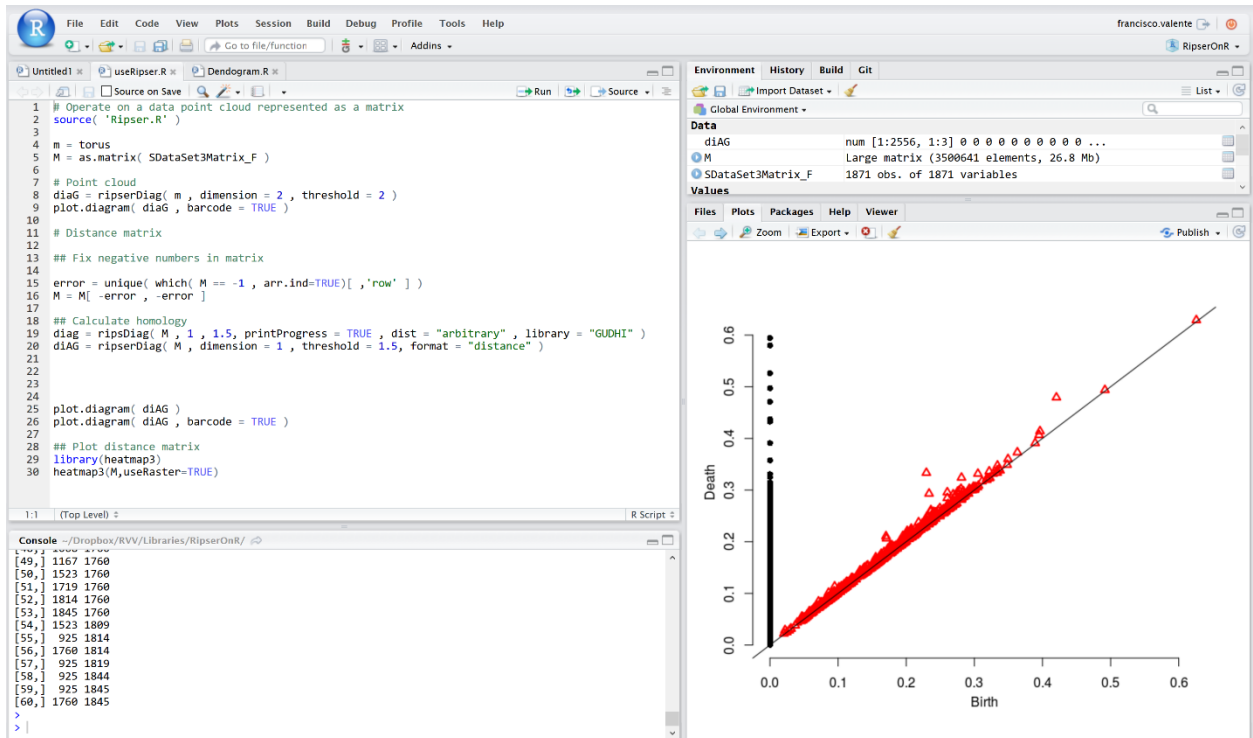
File Edit Code View Plots Session Build Debug Profile Tools Help
francisco.valente
Go to file/function
Addins
RipserOnR

Untitled1 × useRipser.R × Dendogram.R ×
Source on Save
Run
Source

1 # Operate on a data point cloud represented as a matrix
2 source( 'Ripser.R' )
3
4 m = torus
5 M = as.matrix( SDataSet3Matrix_F )
6
7 # Point cloud
8 diaG = ripserDiag( m , dimension = 2 , threshold = 2 )
9 plot.diagram( diaG , barcode = TRUE )
10
11 # Distance matrix
12
13 ## Fix negative numbers in matrix
14
15 error = unique( which( M == -1 , arr.ind=TRUE)[ ,'row' ] )
16 M = M[ -error , -error ]
17
18 ## Calculate homology
19 diag = ripsDiag( M , 1 , 1.5, printProgress = TRUE , dist = "arbitrary" , library = "GUDHI" )
20 diAG = ripserDiag( M , dimension = 1 , threshold = 1.5, format = "distance" )
21
22
23
24
25 plot.diagram( diAG )
26 plot.diagram( diAG , barcode = TRUE )
27
28 ## Plot distance matrix
29 library(heatmap3)
30 heatmap3(M,useRaster=TRUE)

1:1 (Top Level) R Script

Console ~/Dropbox/RVV/Libraries/RipserOnR/
[49,] 1167 1760
[50,] 1523 1760
[51,] 1719 1760
[52,] 1814 1760
[53,] 1845 1760
[54,] 1523 1809
[55,] 925 1814
[56,] 1760 1814
[57,] 925 1819
[58,] 925 1844
[59,] 925 1845
[60,] 1760 1845
>
>

Environment History Build Git
Import Dataset
List
Global Environment
Data
diAG num [1:2556, 1:3] 0 0 0 0 0 0 0 0 0 0 ...
M Large matrix (3500641 elements, 26.8 Mb)
SDataSet3Matrix_F 1871 obs. of 1871 variables
Values

Files Plots Packages Help Viewer
Zoom Export Publish

Death
0.0 0.1 0.2 0.3 0.4 0.5 0.6
Birth
0.0 0.1 0.2 0.3 0.4 0.5 0.6